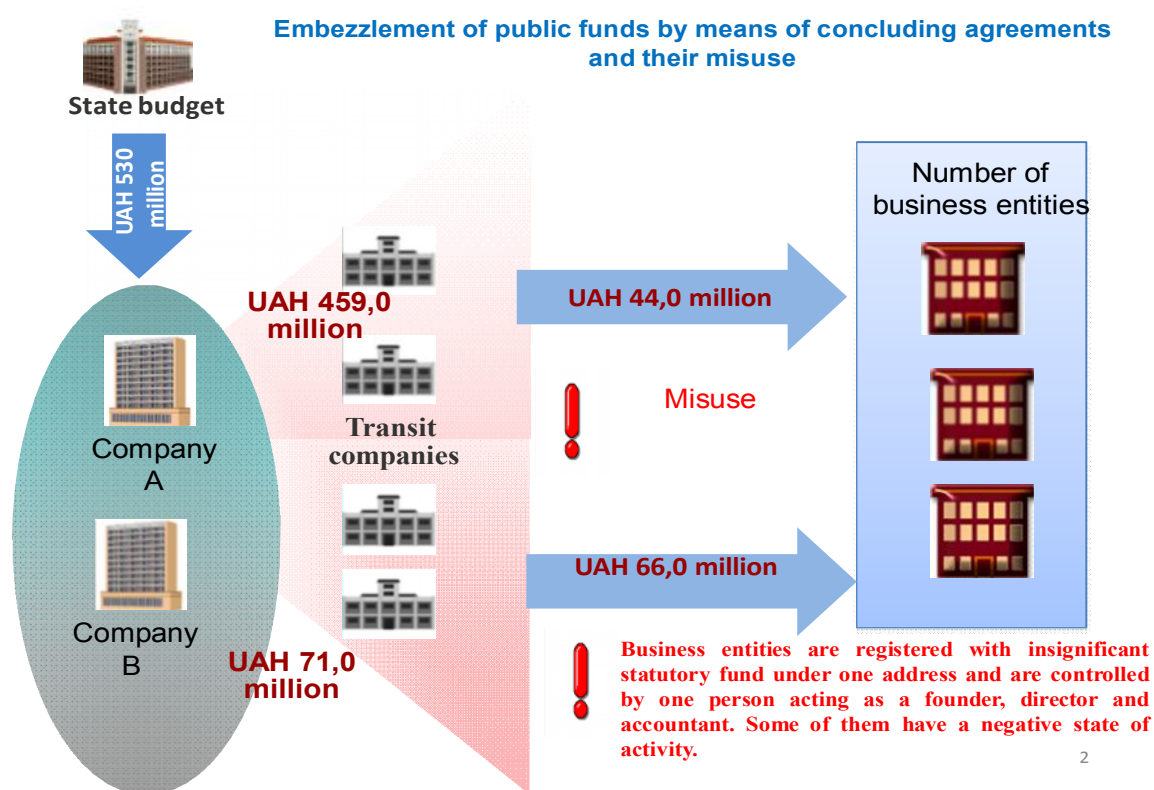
Embezzlement of public funds by means of concluding agreements and their misuse

State budget

UAH 530 million

Company A

Company B

UAH 459,0 million

UAH 71,0 million

Transit companies

UAH 44,0 million

Misuse

UAH 66,0 million

Number of business entities

Business entities are registered with insignificant statutory fund under one address and are controlled by one person acting as a founder, director and accountant. Some of them have a negative state of activity.

2